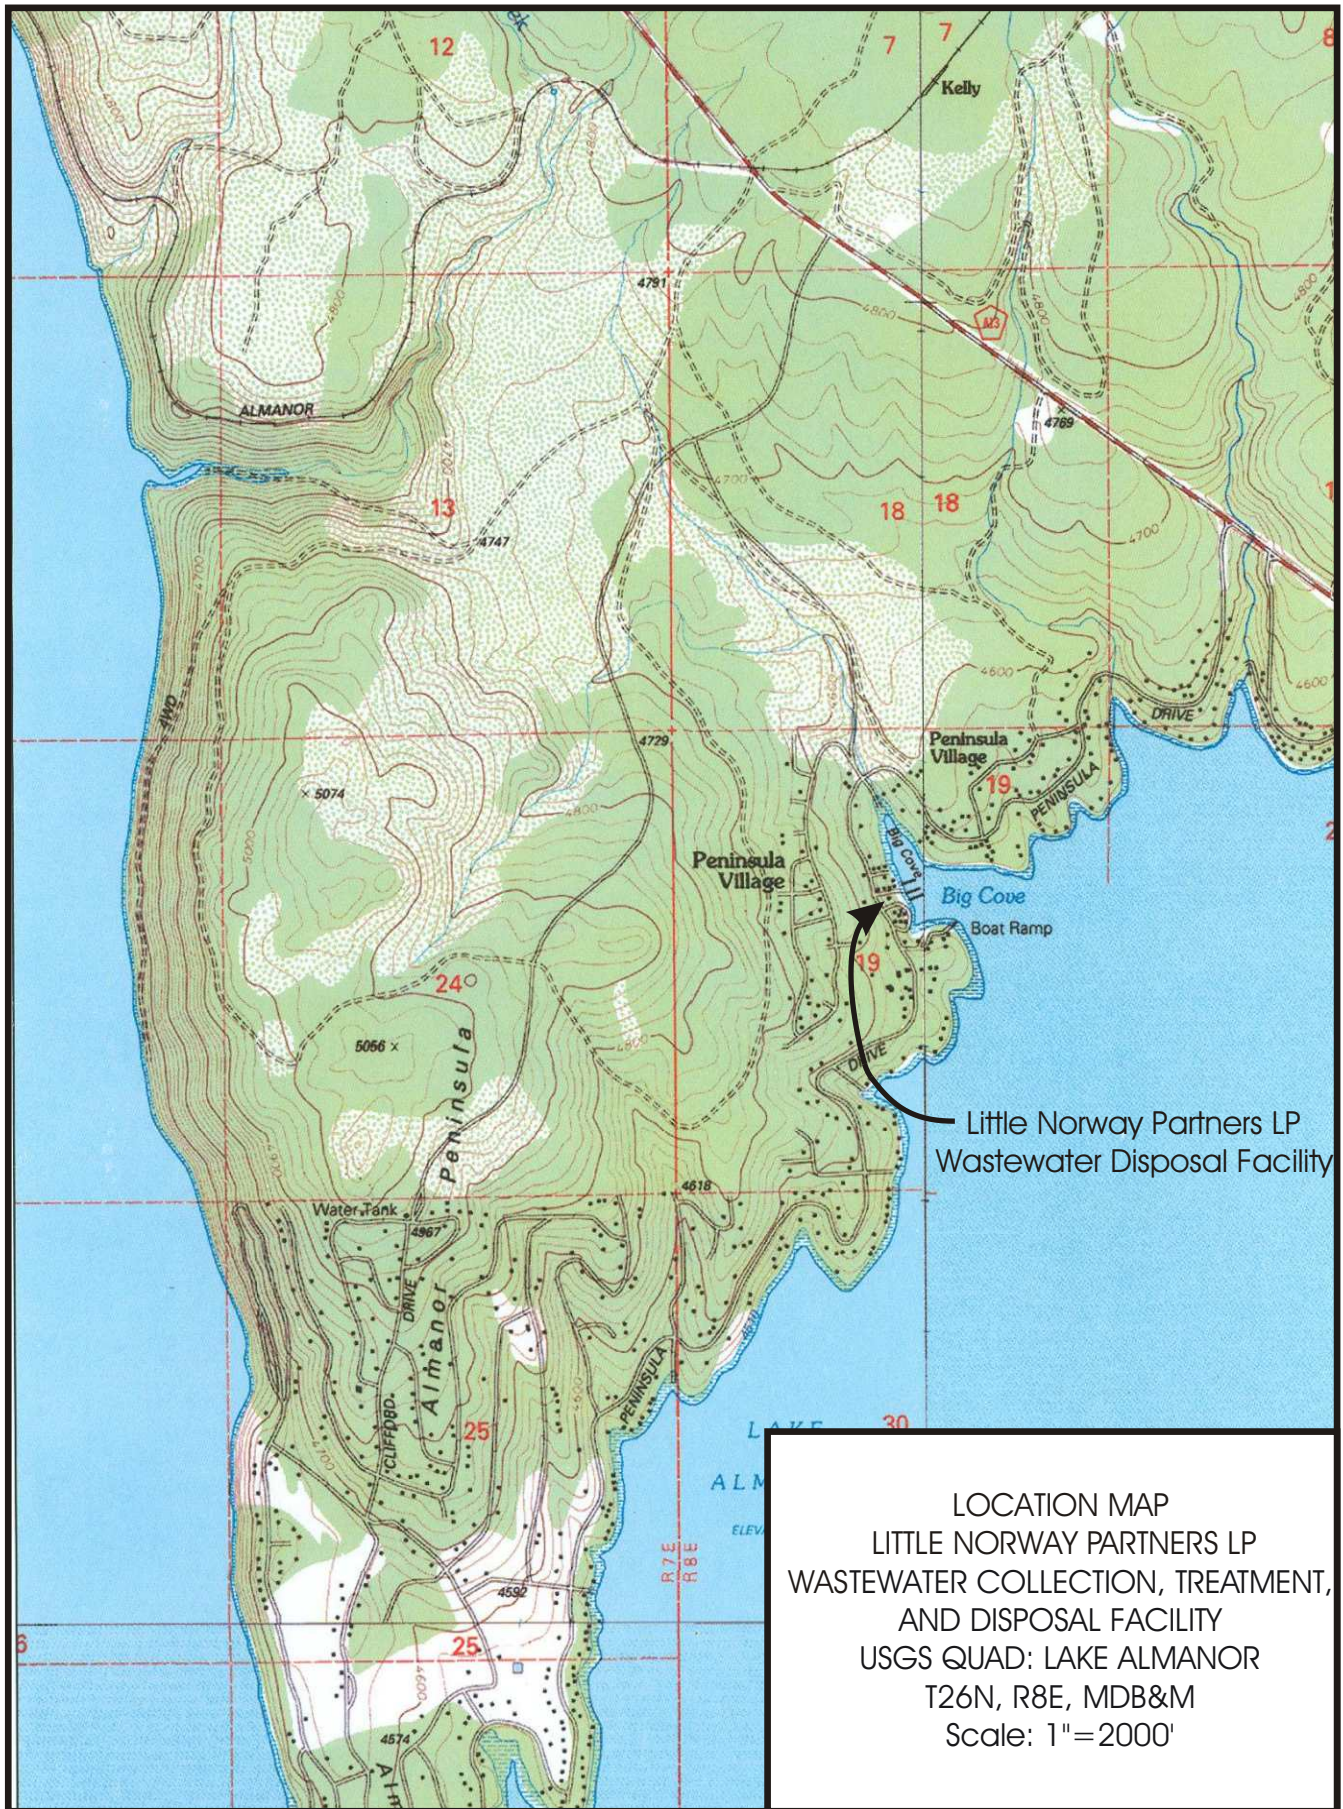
12
7
7
8
Kelly
4791
4800
89
4769
ALMANOR
5019
13
4747
18
18
4700
4700
4600
4600
DRIVE
OWL
4729
Peninsula Village
19
PENINSULA
× 5074
Peninsula Village
Big Cove
Big Cove
Boat Ramp
19
24
5056 ×
Peninsula
DRIVE
Little Norway Partners LP
Wastewater Disposal Facility
4618
Water Tank
4967
DRIVE
Almanor
CLIFFORD
25
PENINSULA
LAKE
30
ALM
ELEV
R 7 E
R 8 E
4592
6
25
4574
LOCATION MAP
LITTLE NORWAY PARTNERS LP
WASTEWATER COLLECTION, TREATMENT, AND DISPOSAL FACILITY
USGS QUAD: LAKE ALMANOR
T26N, R8E, MDB&M
Scale: 1"=2000'